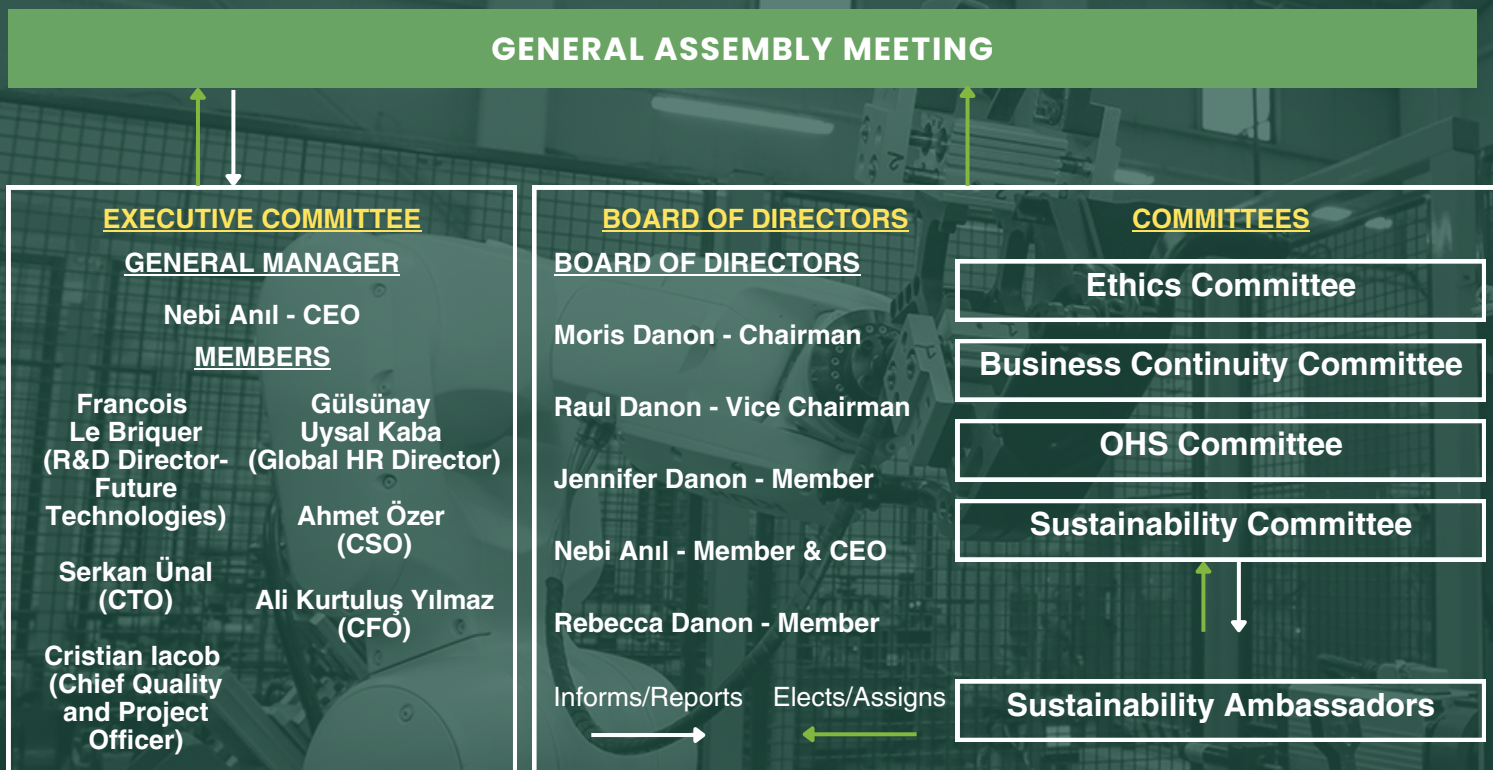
GENERAL ASSEMBLY MEETING

EXECUTIVE COMMITTEE

GENERAL MANAGER

Nebi Anıl - CEO

MEMBERS

Francois Le Briquer (R&D Director-Future Technologies)

Serkan Ünal (CTO)

Cristian Iacob (Chief Quality and Project Officer)

Gülsünay Uysal Kaba (Global HR Director)

Ahmet Özer (CSO)

Ali Kurtuluş Yılmaz (CFO)

BOARD OF DIRECTORS

BOARD OF DIRECTORS

Moris Danon - Chairman

Raul Danon - Vice Chairman

Jennifer Danon - Member

Nebi Anıl - Member & CEO

Rebecca Danon - Member

Informs/Reports

Elects/Assigns

COMMITTEES

Ethics Committee

Business Continuity Committee

OHS Committee

Sustainability Committee

Sustainability Ambassadors